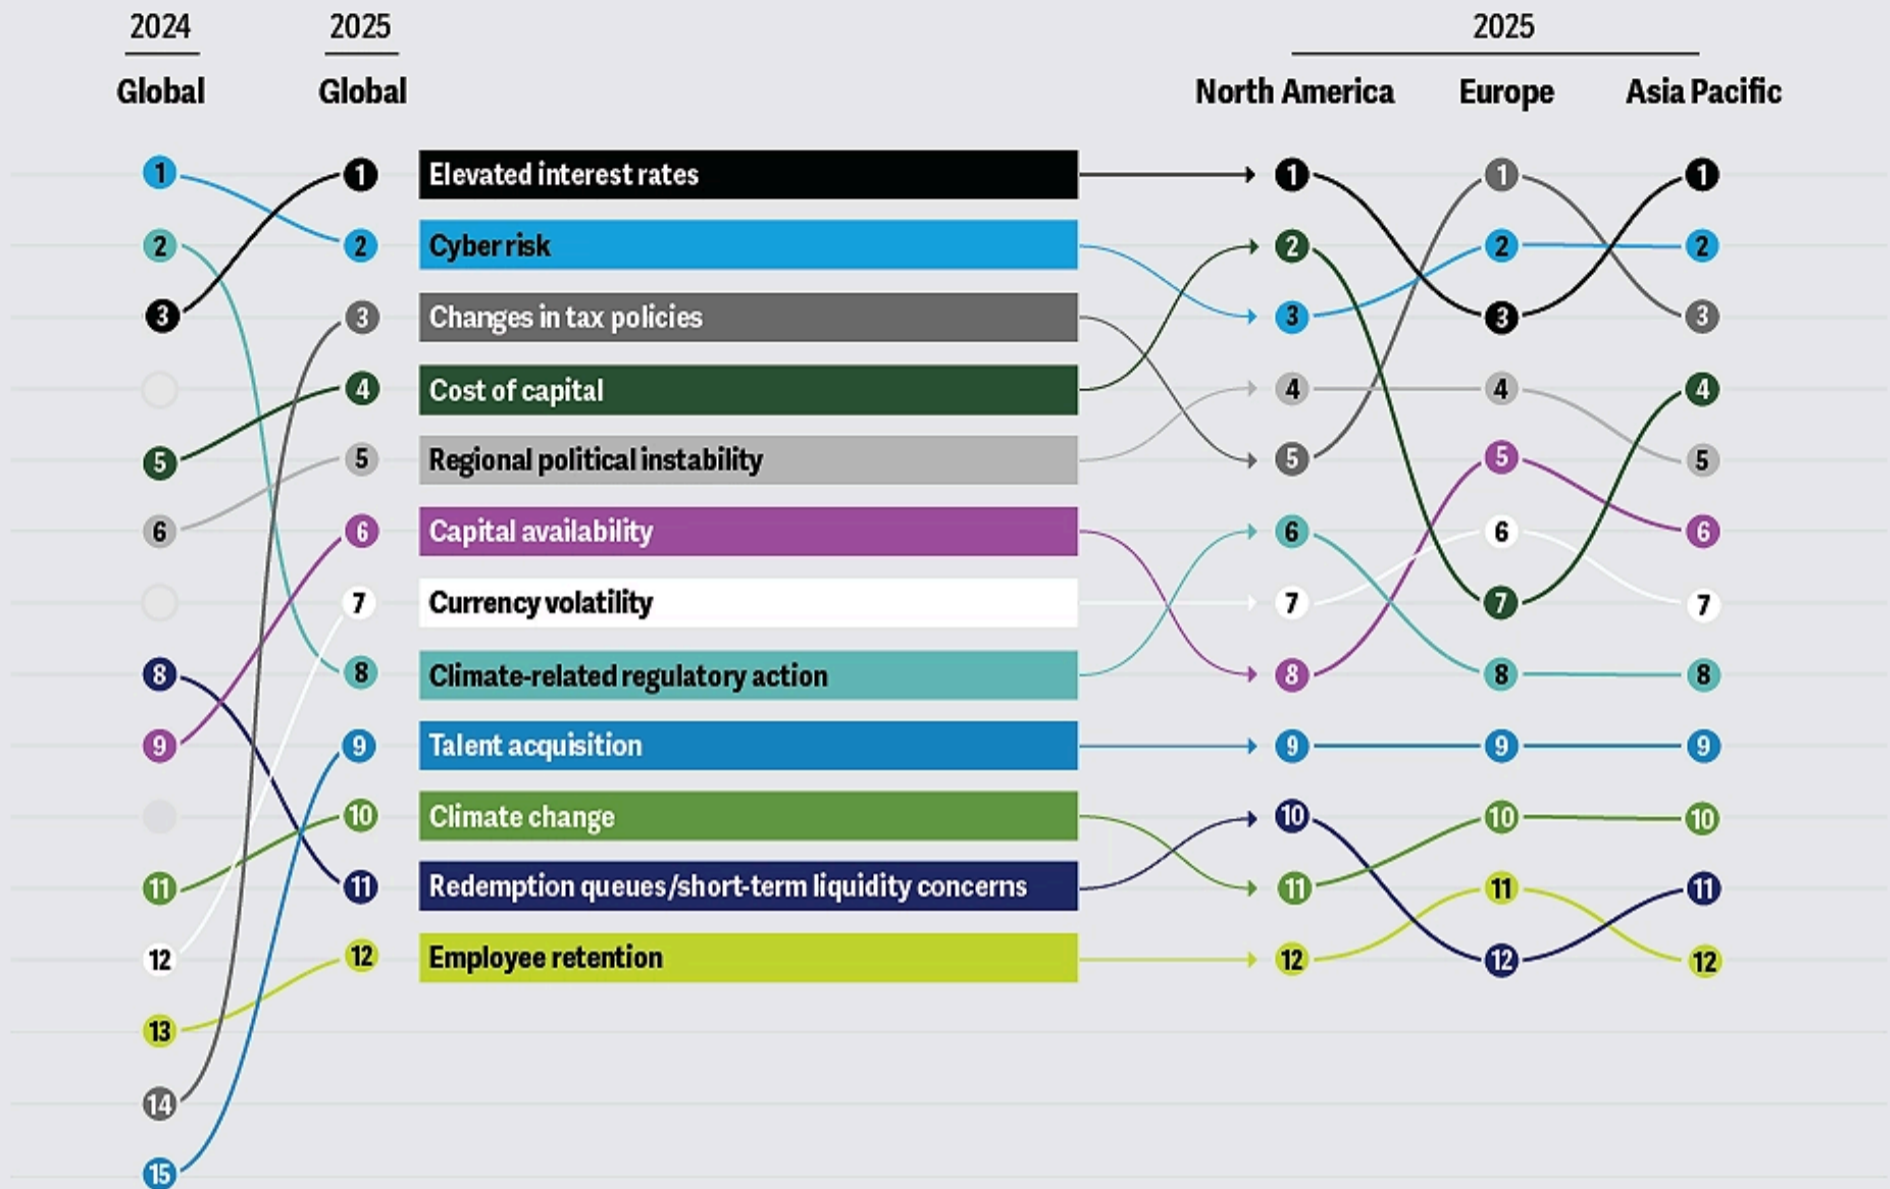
| 2024 Global | 2025 Global | | 2025 North America | 2025 Europe | 2025 Asia Pacific |
|---|---|---|---|---|---|
| 1 | 1 | Elevated interest rates | 1 | 1 | 1 |
| 2 | 2 | Cyber risk | 2 | 2 | 2 |
| 3 | 3 | Changes in tax policies | 3 | 3 | 3 |
| | 4 | Cost of capital | 4 | 4 | 4 |
| 5 | 5 | Regional political instability | 5 | 5 | 5 |
| 6 | 6 | Capital availability | 6 | 6 | 6 |
| | 7 | Currency volatility | 7 | 7 | 7 |
| 8 | 8 | Climate-related regulatory action | 8 | 8 | 8 |
| 9 | 9 | Talent acquisition | 9 | 9 | 9 |
| | 10 | Climate change | 10 | 10 | 10 |
| 11 | 11 | Redemption queues/short-term liquidity concerns | 11 | 11 | 11 |
| 12 | 12 | Employee retention | 12 | 12 | 12 |
| 13 | | | | | |
| 14 | | | | | |
| 15 | | | | | |